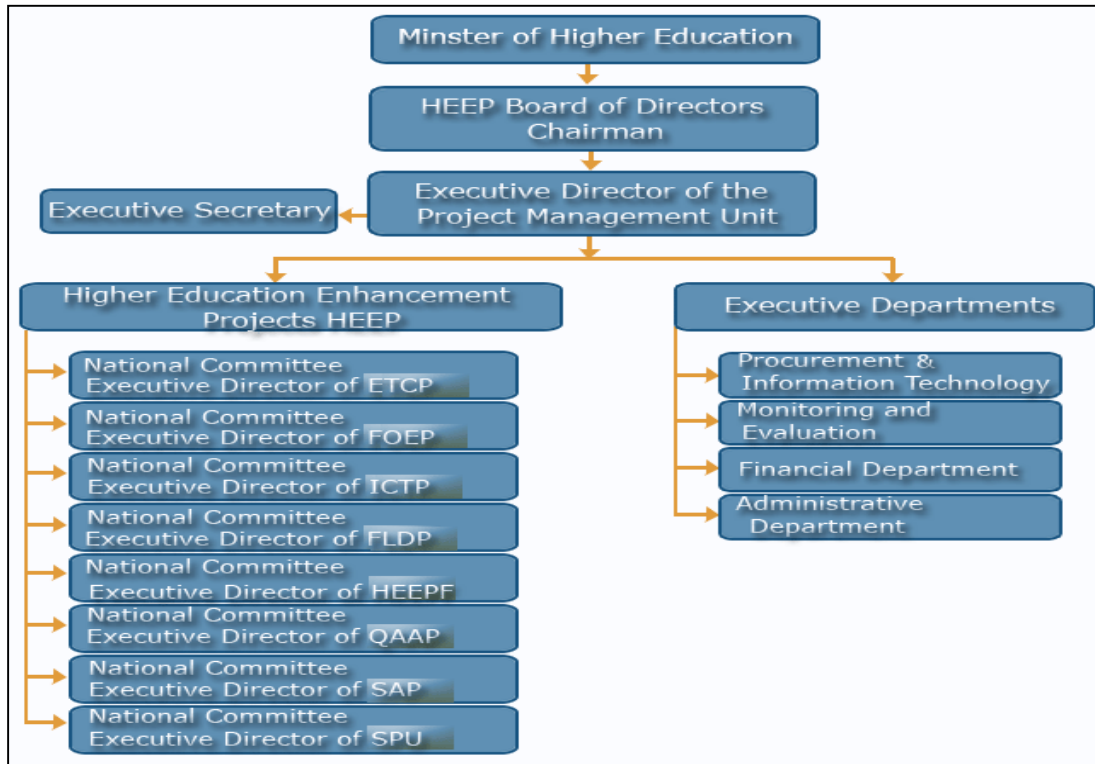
Minster of Higher Education

HEEP Board of Directors Chairman

Executive Director of the Project Management Unit

Executive Secretary

Higher Education Enhancement Projects HEEP

National Committee Executive Director of ETCP

National Committee Executive Director of FOEP

National Committee Executive Director of ICTP

National Committee Executive Director of FLDP

National Committee Executive Director of HEEPF

National Committee Executive Director of QAAP

National Committee Executive Director of SAP

National Committee Executive Director of SPU

Executive Departments

Procurement & Information Technology

Monitoring and Evaluation

Financial Department

Administrative Department